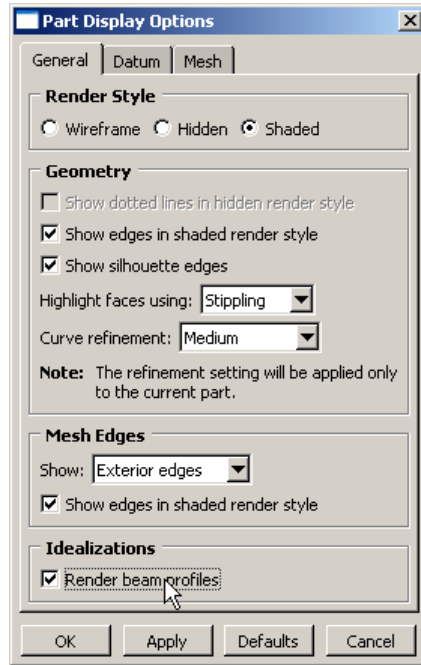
Part Display Options

General | Datum | Mesh

Render Style
Wireframe Hidden Shaded

Geometry
Show dotted lines in hidden render style
Show edges in shaded render style
Show silhouette edges
Highlight faces using: Stippling
Curve refinement: Medium
Note: The refinement setting will be applied only to the current part.

Mesh Edges
Show: Exterior edges
Show edges in shaded render style

Idealizations
Render beam profiles

OK Apply Defaults Cancel